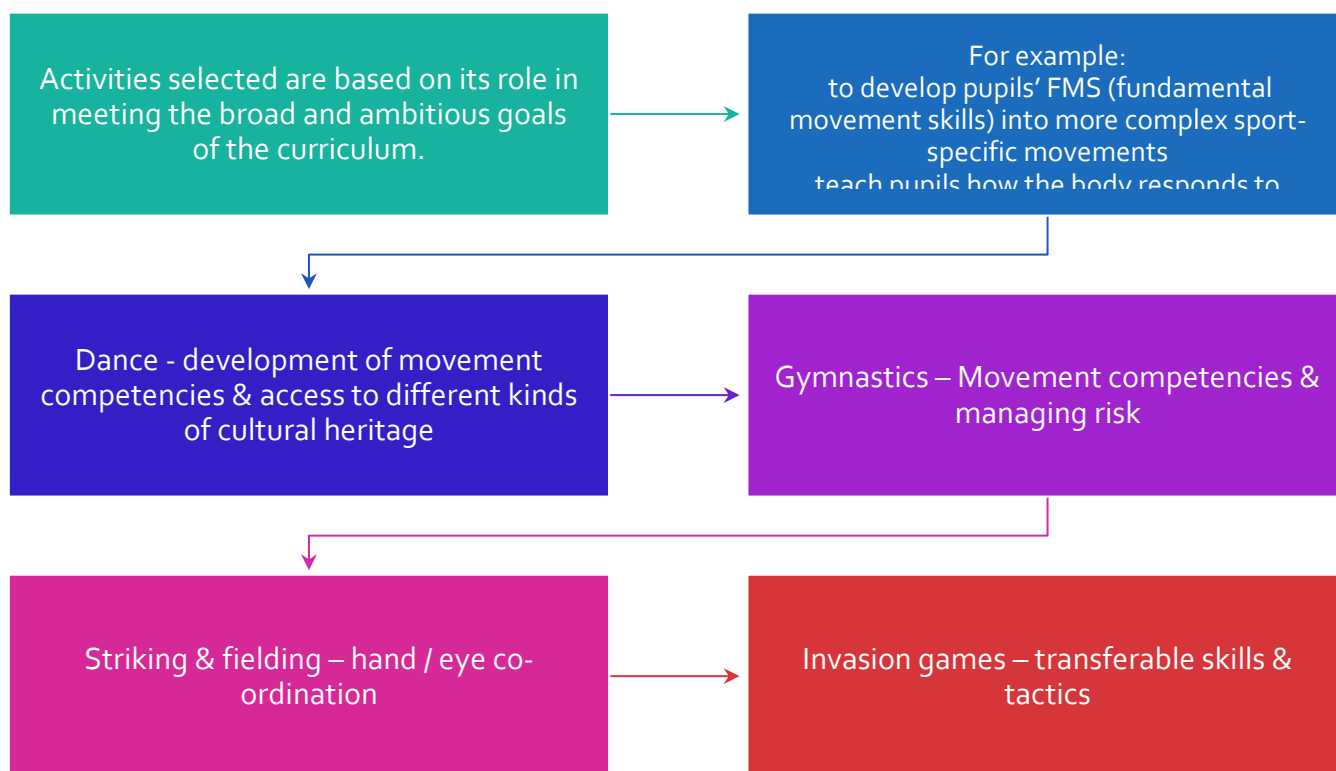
Activities selected are based on its role in meeting the broad and ambitious goals of the curriculum.

For example:
to develop pupils' FMS (fundamental movement skills) into more complex sport-specific movements
teach pupils how the body responds to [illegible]

Dance - development of movement competencies & access to different kinds of cultural heritage

Gymnastics – Movement competencies & managing risk

Striking & fielding – hand / eye co-ordination

Invasion games – transferable skills & tactics